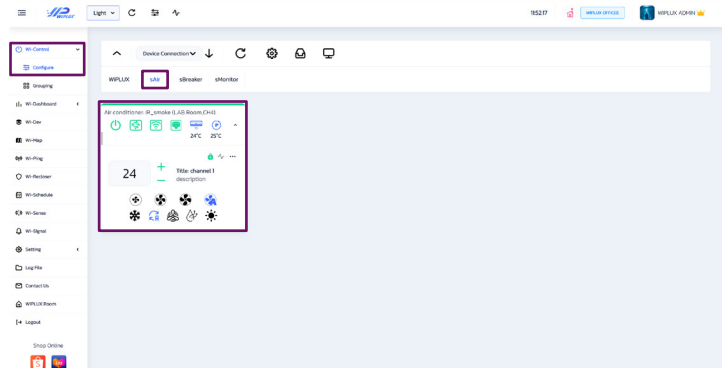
Light

11:52:17

WIPLUX OFFICE

WIPLUX ADMIN

Wi-Control

Configure

Grouping

Wi-Dashboard

Wi-Dev

Wi-Map

Wi-Ping

Wi-Reclaim

Wi-Schedule

Wi-Sense

Wi-Signal

Setting

Log File

Contact Us

WIPLUX Room

Logout

Shop Online

Device Connection

WIPLUX

sAir

sBreaker

sMonitor

Air conditioner: IR_smoke (LAB Room,CH4)

24°C

25°C

24

Title: channel 1

description